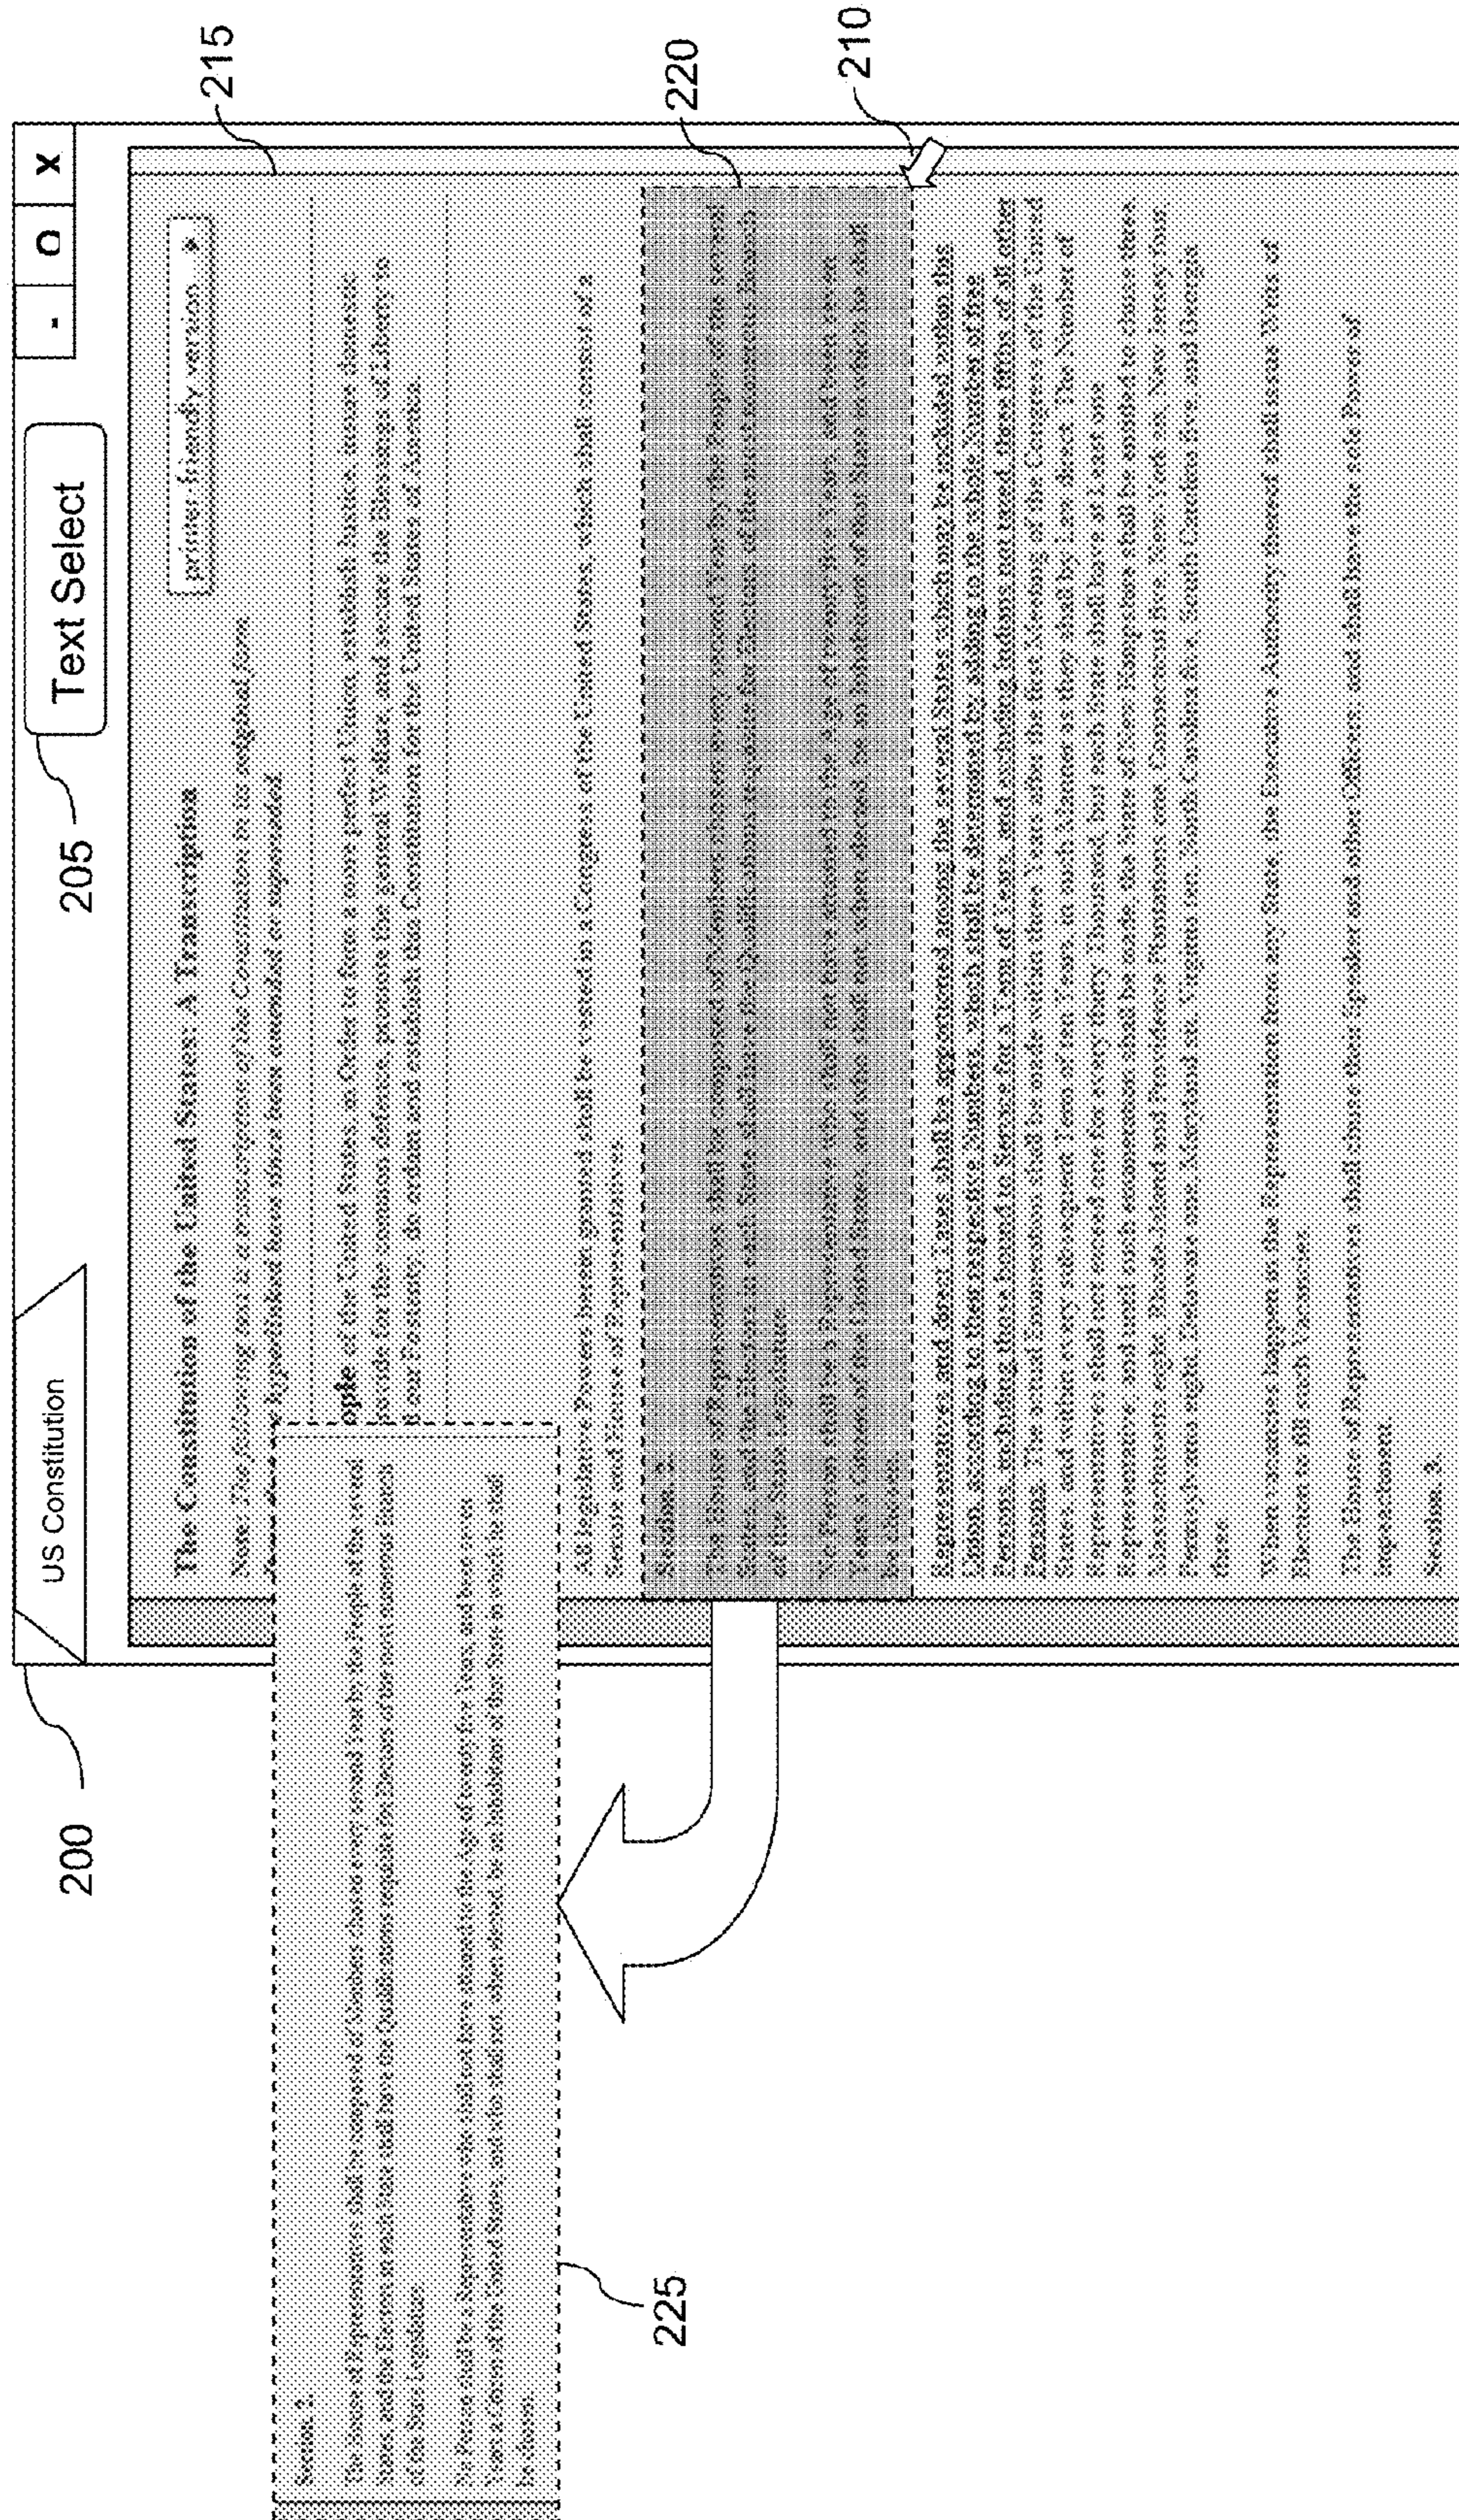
US Constitution

Text Select

- ▢ x

printer friendly version

The Constitution of the United States: A Transcription

Note: The following text is a transcription of the Constitution in its original form. Items that are hyperlinked have since been amended or superseded.

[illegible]ople of the United States, in Order to form a more perfect Union, establish Justice, insure domestic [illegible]vide for the common defence, promote the general Welfare, and secure the Blessings of Liberty to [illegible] our Posterity, do ordain and establish this Constitution for the United States of America.

All legislative Powers herein granted shall be vested in a Congress of the United States, which shall consist of a Senate and House of Representatives.

Section. 2.

The House of Representatives shall be composed of Members chosen every second Year by the People of the several States, and the Electors in each State shall have the Qualifications requisite for Electors of the most numerous Branch of the State Legislature.

No Person shall be a Representative who shall not have attained to the Age of twenty five Years, and been seven Years a Citizen of the United States, and who shall not, when elected, be an Inhabitant of that State in which he shall be chosen.

Representatives and direct Taxes shall be apportioned among the several States which may be included within this Union, according to their respective Numbers, which shall be determined by adding to the whole Number of free Persons, including those bound to Service for a Term of Years, and excluding Indians not taxed, three fifths of all other Persons. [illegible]

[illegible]

When vacancies happen in the Representation from any State, the Executive Authority thereof shall issue Writs of Election to fill such Vacancies.

The House of Representatives shall chuse their Speaker and other Officers; and shall have the sole Power of Impeachment.

Section. 3.

Section. 2.

The House of Representatives shall be composed of Members chosen every second Year by the People of the several States, and the Electors in each State shall have the Qualifications requisite for Electors of the most numerous Branch of the State Legislature.

No Person shall be a Representative who shall not have attained to the Age of twenty five Years, and been seven Years a Citizen of the United States, and who shall not, when elected, be an Inhabitant of that State in which he shall be chosen.

200
205
210
215
220
225